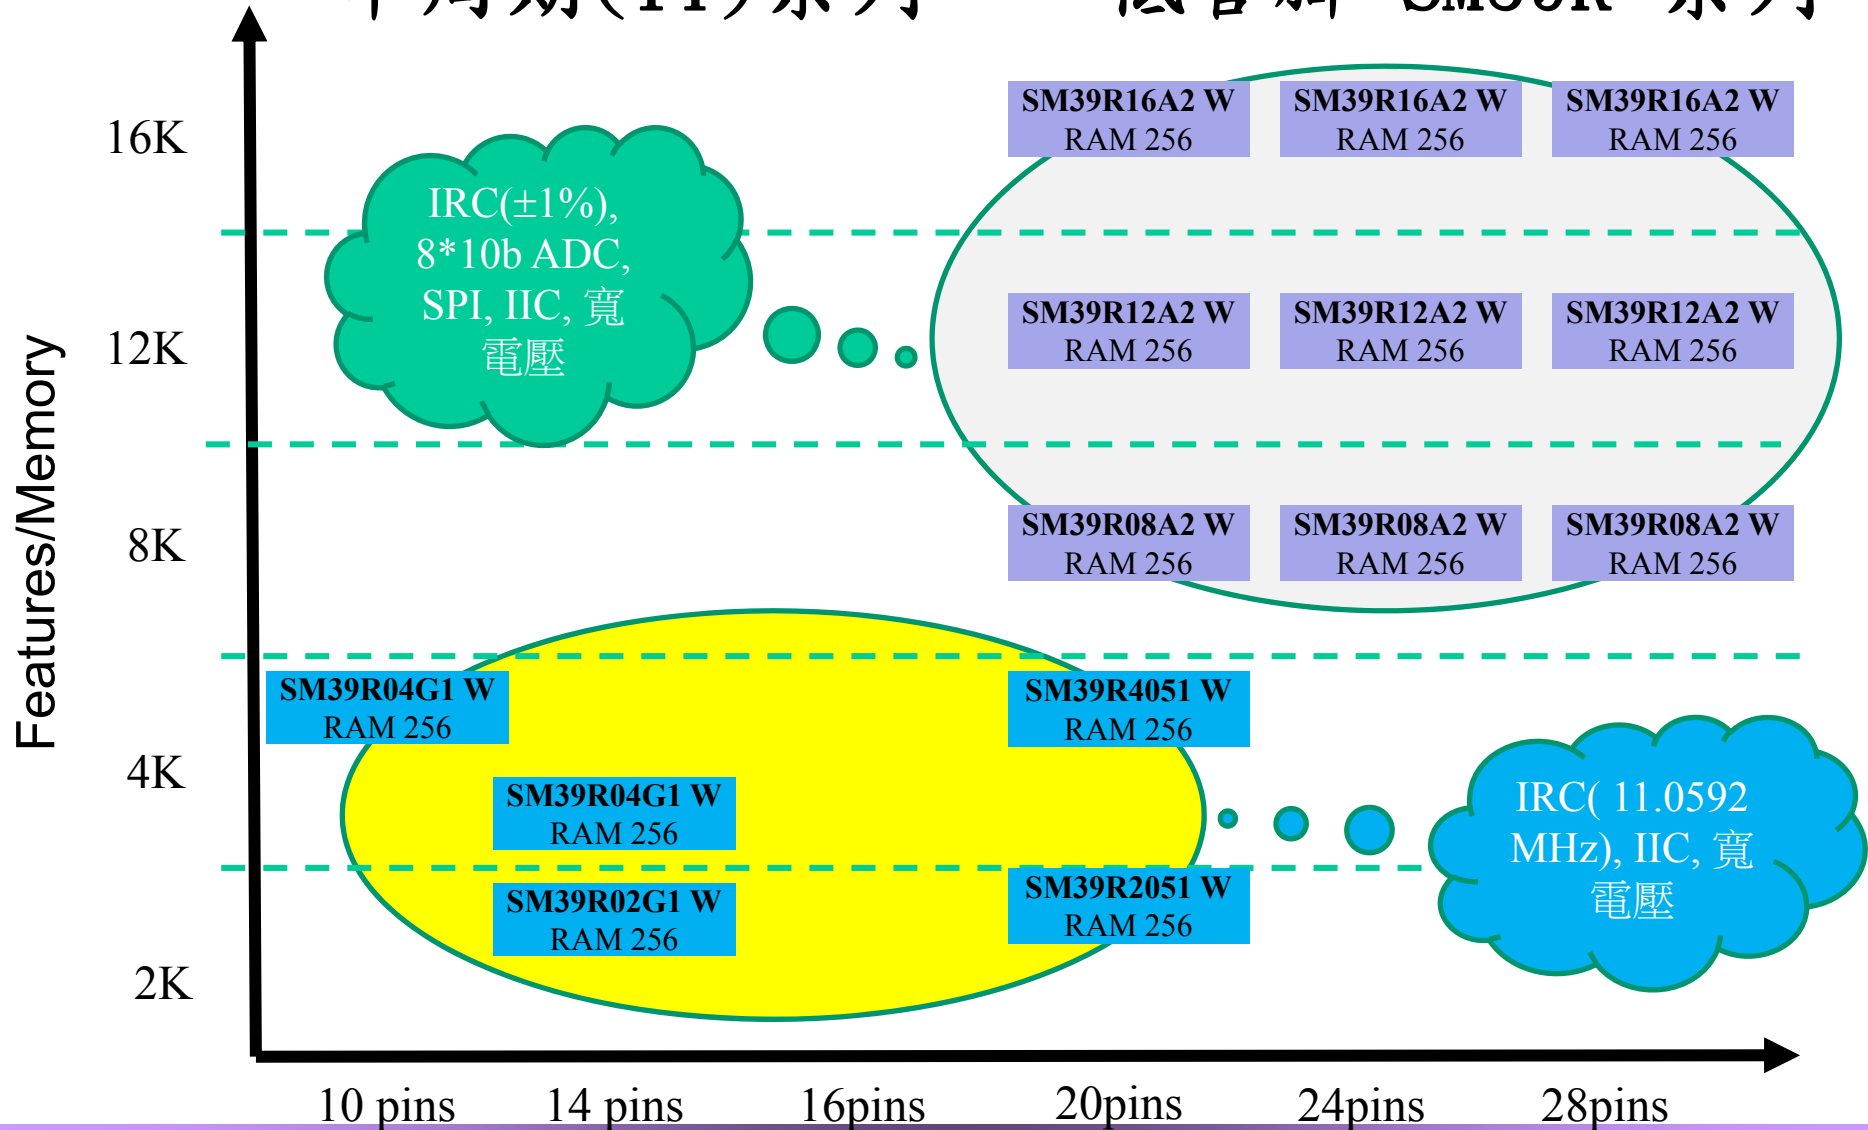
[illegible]

16K

12K

8K

4K

2K

Features/Memory

IRC(±1%), 8*10b ADC, SPI, IIC, 寬電壓

SM39R16A2 W RAM 256

SM39R16A2 W RAM 256

SM39R16A2 W RAM 256

SM39R12A2 W RAM 256

SM39R12A2 W RAM 256

SM39R12A2 W RAM 256

SM39R08A2 W RAM 256

SM39R08A2 W RAM 256

SM39R08A2 W RAM 256

SM39R04G1 W RAM 256

SM39R4051 W RAM 256

SM39R04G1 W RAM 256

SM39R02G1 W RAM 256

SM39R2051 W RAM 256

IRC( 11.0592 MHz), IIC, 寬電壓

10 pins

14 pins

16pins

20pins

24pins

28pins